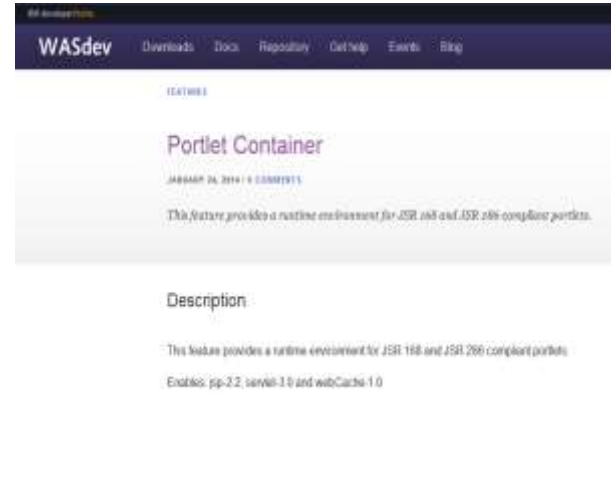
IBM developerWorks

WASdev Downloads Docs Repository Get help Events Blog

FEATURES

Portlet Container

JANUARY 26, 2014 / 0 COMMENTS

This feature provides a runtime environment for JSR 168 and JSR 286 compliant portlets.

Description

This feature provides a runtime environment for JSR 168 and JSR 286 compliant portlets.

Enables: jsp-2.2, servlet-3.0 and webCache-1.0